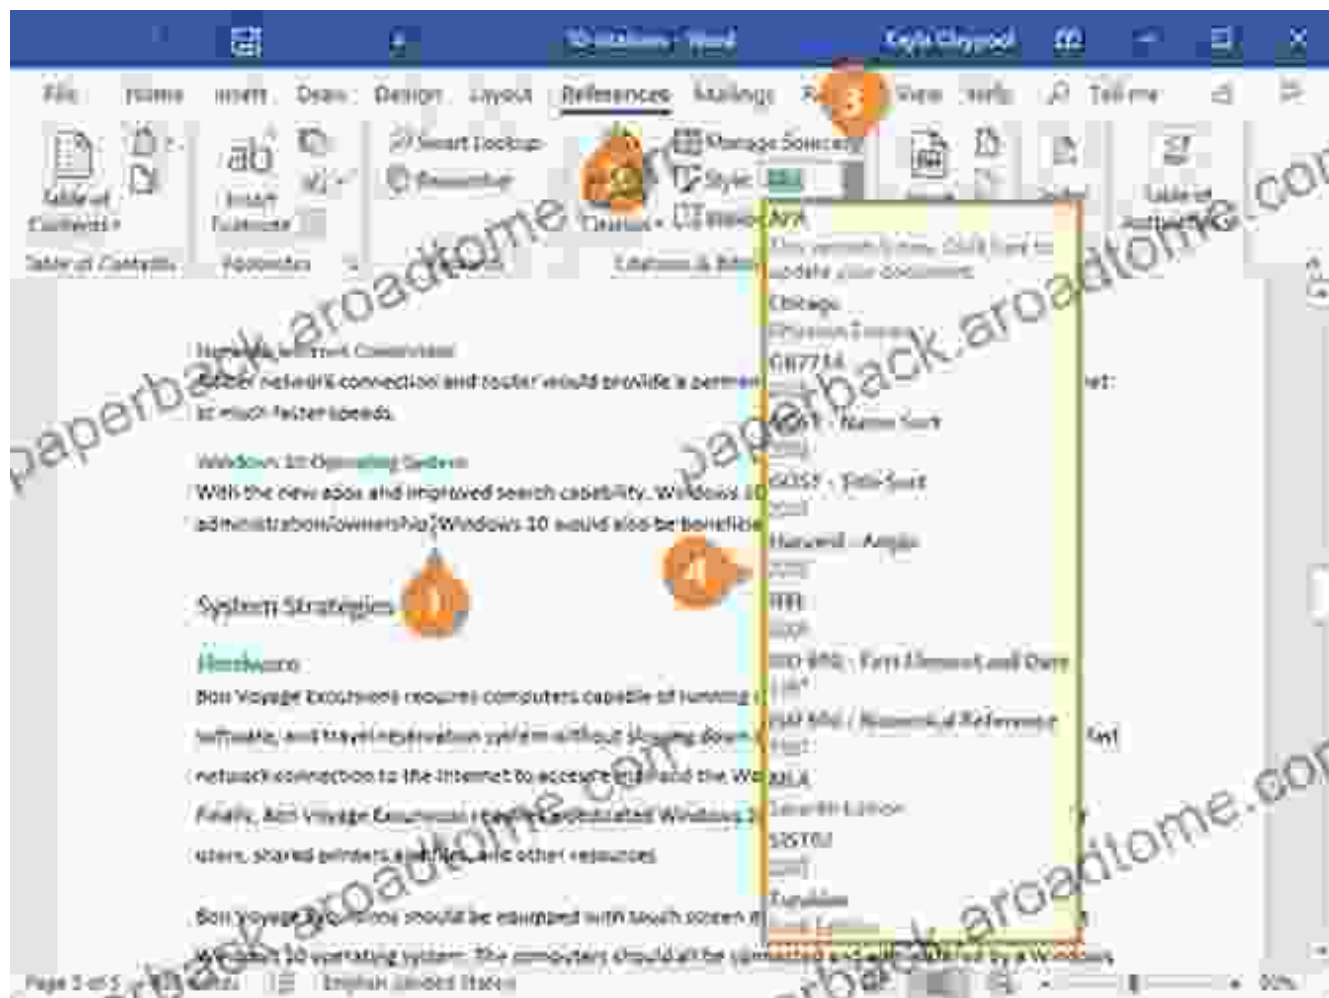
Windows - Word Kayla Claypool

File Home Insert Draw Design Layout References Mailings Review View Help Tell me

Table of Contents Insert Footnote Smart Lookup Researcher Citation Manage Sources Style: APA Insert Index Table of Authorities

Table of Contents Footnotes Citations & Bibliography

3

2

APA
This version is new. Click here to update your document.
Chicago
Sixteenth Edition
GB7714
2005
GOST - Name Sort
2003
GOST - Title Sort
2003
Harvard - Anglia
2008
IEEE
2006
ISO 690 - First Element and Date
1987
ISO 690 - Numerical Reference
1987
MLA
Seventh Edition
SIST02
2003
Turabian
Sixth Edition

Network/Internet Connection
A faster network connection and router would provide a perman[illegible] at much faster speeds.

Windows 10 Operating System
With the new apps and improved search capability, Windows 10 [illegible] administration/ownership. Windows 10 would also be beneficia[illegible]

System Strategies

1

4

Hardware
Bon Voyage Excursions requires computers capable of running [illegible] software, and travel reservation system without slowing down. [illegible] network connection to the Internet to access e-mail and the We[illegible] Finally, Bon Voyage Excursions requires a dedicated Windows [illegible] users, shared printers and files, and other resources.

Bon Voyage Excursions should be equipped with touch screen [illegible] Windows 10 operating system. The computers should all be connected and administered by a Windows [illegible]

Page 3 of 5 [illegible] English United States

paperback.aroadtome.com